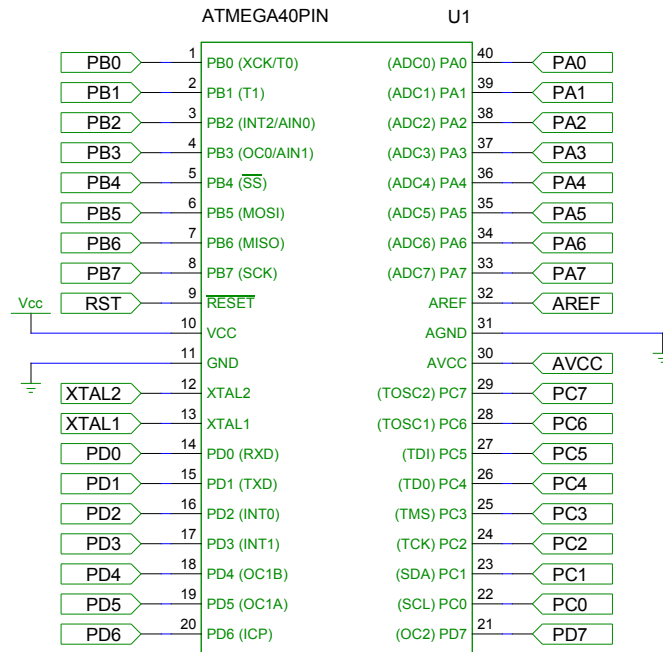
ATMEGA40PIN U1

PB0 1 PB0 (XCK/T0)
PB1 2 PB1 (T1)
PB2 3 PB2 (INT2/AIN0)
PB3 4 PB3 (OC0/AIN1)
PB4 5 PB4 ($\overline{SS}$)
PB5 6 PB5 (MOSI)
PB6 7 PB6 (MISO)
PB7 8 PB7 (SCK)
Vcc
RST 9 $\overline{RESET}$
10 VCC
11 GND
XTAL2 12 XTAL2
XTAL1 13 XTAL1
PD0 14 PD0 (RXD)
PD1 15 PD1 (TXD)
PD2 16 PD2 (INT0)
PD3 17 PD3 (INT1)
PD4 18 PD4 (OC1B)
PD5 19 PD5 (OC1A)
PD6 20 PD6 (ICP)

(ADC0) PA0 40 PA0
(ADC1) PA1 39 PA1
(ADC2) PA2 38 PA2
(ADC3) PA3 37 PA3
(ADC4) PA4 36 PA4
(ADC5) PA5 35 PA5
(ADC6) PA6 34 PA6
(ADC7) PA7 33 PA7
AREF 32 AREF
AGND 31
AVCC 30 AVCC
(TOSC2) PC7 29 PC7
(TOSC1) PC6 28 PC6
(TDI) PC5 27 PC5
(TD0) PC4 26 PC4
(TMS) PC3 25 PC3
(TCK) PC2 24 PC2
(SDA) PC1 23 PC1
(SCL) PC0 22 PC0
(OC2) PD7 21 PD7